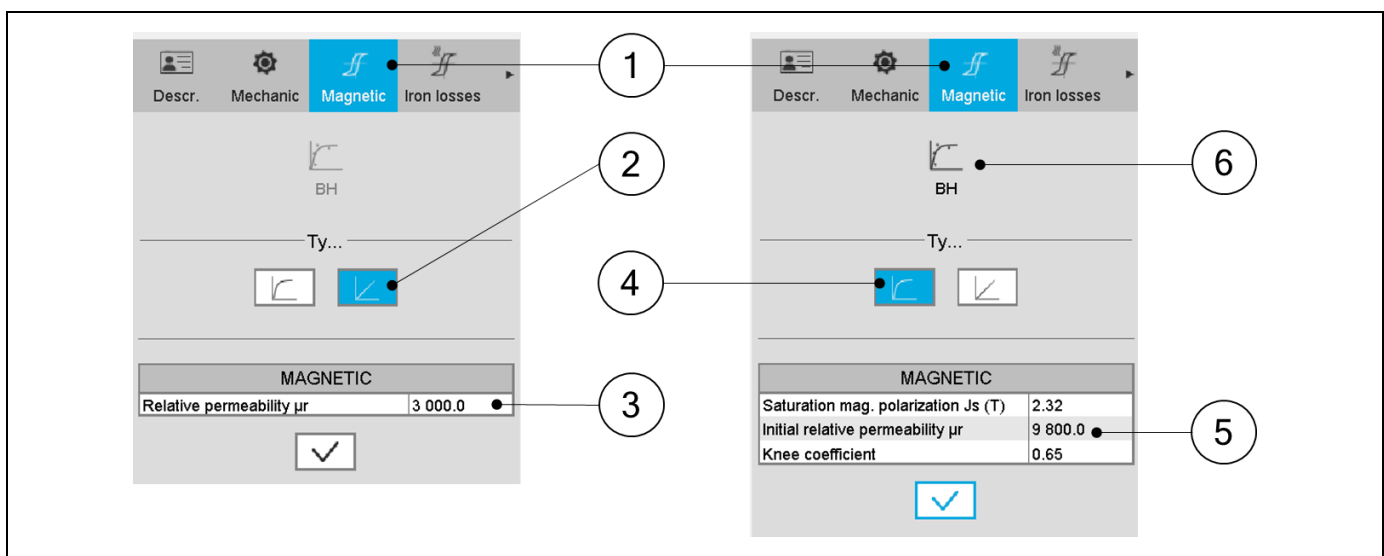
Descr. Mechanic Magnetic Iron losses

BH

Ty...

| MAGNETIC | |
|---|---|
| Relative permeability µr | 3 000.0 |

1

2

3

4

5

6

Descr. Mechanic Magnetic Iron losses

BH

Ty...

| MAGNETIC | |
|---|---|
| Saturation mag. polarization Js (T) | 2.32 |
| Initial relative permeability µr | 9 800.0 |
| Knee coefficient | 0.65 |